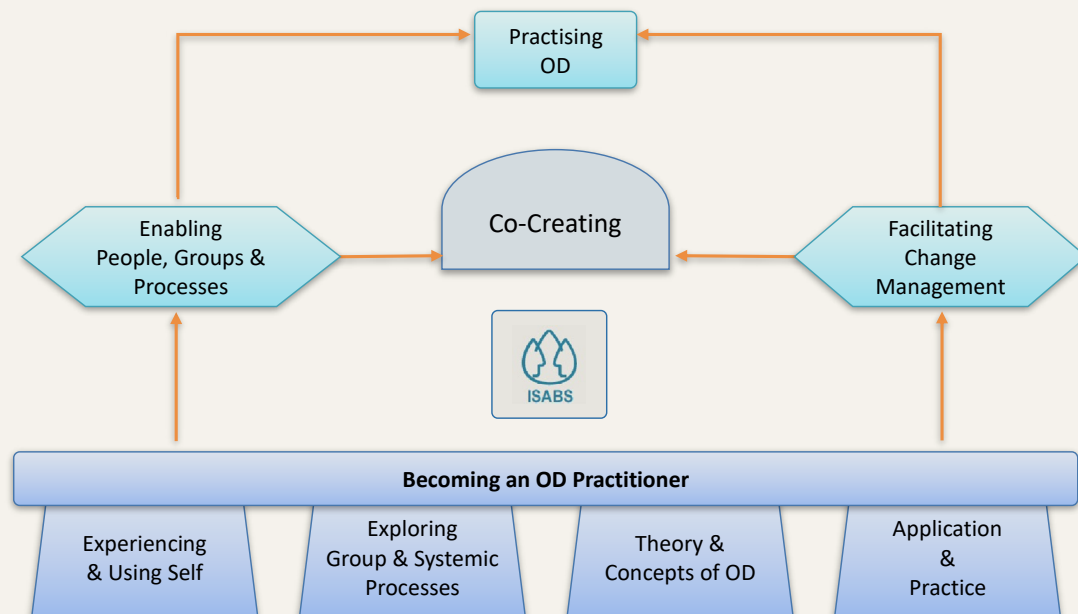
Practising OD

Enabling People, Groups & Processes

Co-Creating

Facilitating Change Management

ISABS

Becoming an OD Practitioner

Experiencing & Using Self

Exploring Group & Systemic Processes

Theory & Concepts of OD

Application & Practice